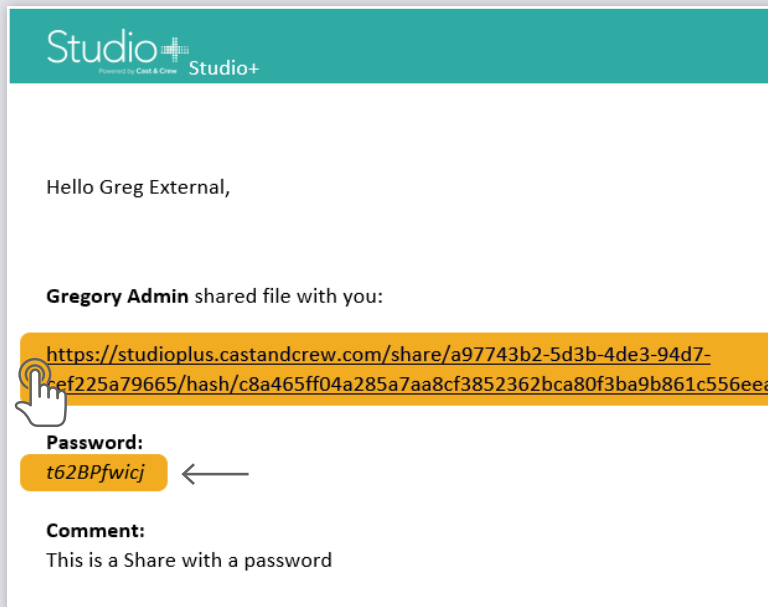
Studio+
Powered by Cast & Crew
Studio+

Hello Greg External,

**Gregory Admin** shared file with you:

https://studioplus.castandcrew.com/share/a97743b2-5d3b-4de3-94d7-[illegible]cef225a79665/hash/c8a465ff04a285a7aa8cf3852362bca80f3ba9b861c556ee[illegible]

**Password:**
t62BPfwicj

**Comment:**
This is a Share with a password